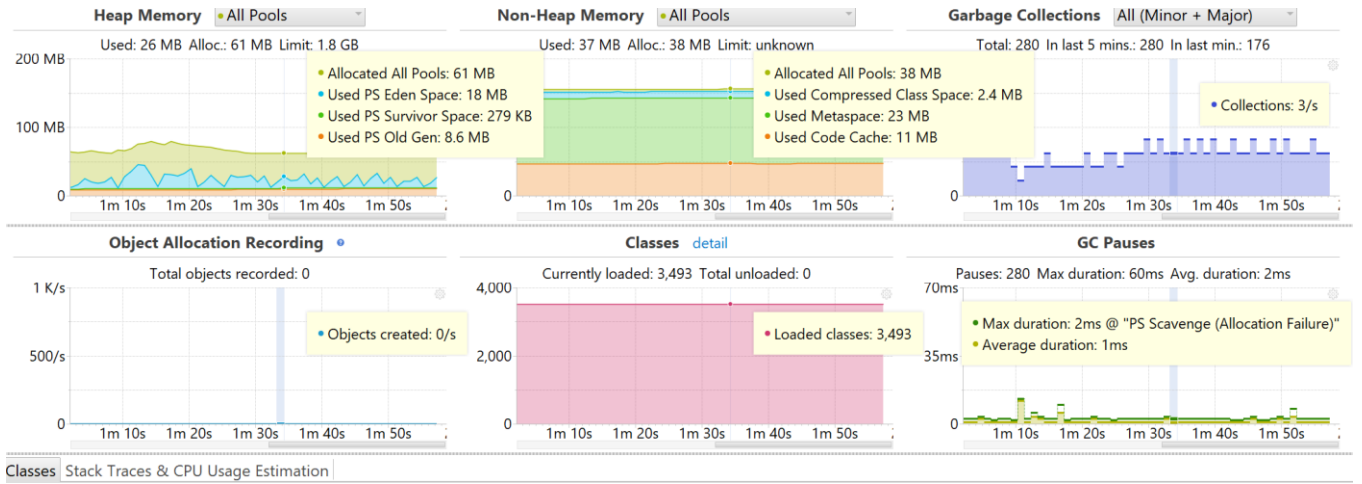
Heap Memory • All Pools

Used: 26 MB Alloc.: 61 MB Limit: 1.8 GB

200 MB
100 MB
0

• Allocated All Pools: 61 MB
• Used PS Eden Space: 18 MB
• Used PS Survivor Space: 279 KB
• Used PS Old Gen: 8.6 MB

1m 10s 1m 20s 1m 30s 1m 40s 1m 50s

Non-Heap Memory • All Pools

Used: 37 MB Alloc.: 38 MB Limit: unknown

0

• Allocated All Pools: 38 MB
• Used Compressed Class Space: 2.4 MB
• Used Metaspace: 23 MB
• Used Code Cache: 11 MB

1m 10s 1m 20s 1m 30s 1m 40s 1m 50s

Garbage Collections All (Minor + Major)

Total: 280 In last 5 mins.: 280 In last min.: 176

• Collections: 3/s

1m 10s 1m 20s 1m 30s 1m 40s 1m 50s

Object Allocation Recording

Total objects recorded: 0

1 K/s
500/s
0

• Objects created: 0/s

1m 10s 1m 20s 1m 30s 1m 40s 1m 50s

Classes detail

Currently loaded: 3,493 Total unloaded: 0

4,000
2,000
0

• Loaded classes: 3,493

1m 10s 1m 20s 1m 30s 1m 40s 1m 50s

GC Pauses

Pauses: 280 Max duration: 60ms Avg. duration: 2ms

70ms
35ms
0

• Max duration: 2ms @ "PS Scavenge (Allocation Failure)"
• Average duration: 1ms

1m 10s 1m 20s 1m 30s 1m 40s 1m 50s

Classes Stack Traces & CPU Usage Estimation